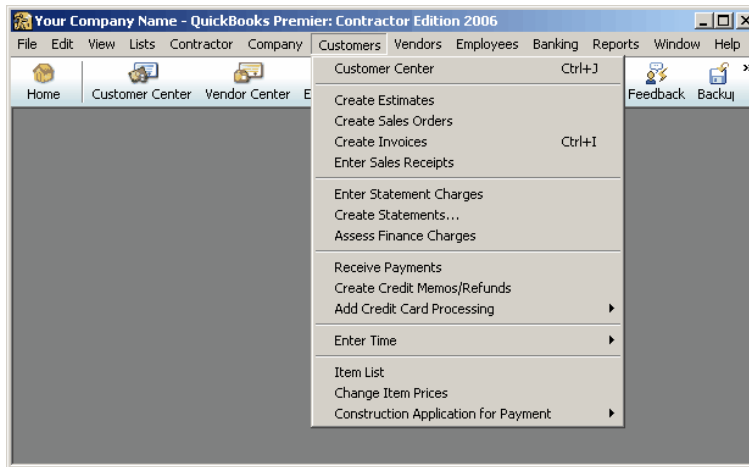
Your Company Name - QuickBooks Premier: Contractor Edition 2006

File Edit View Lists Contractor Company Customers Vendors Employees Banking Reports Window Help

Home Customer Center Vendor Center E Feedback Backu

Customer Center Ctrl+J

Create Estimates
Create Sales Orders
Create Invoices Ctrl+I
Enter Sales Receipts

Enter Statement Charges
Create Statements...
Assess Finance Charges

Receive Payments
Create Credit Memos/Refunds
Add Credit Card Processing

Enter Time

Item List
Change Item Prices
Construction Application for Payment